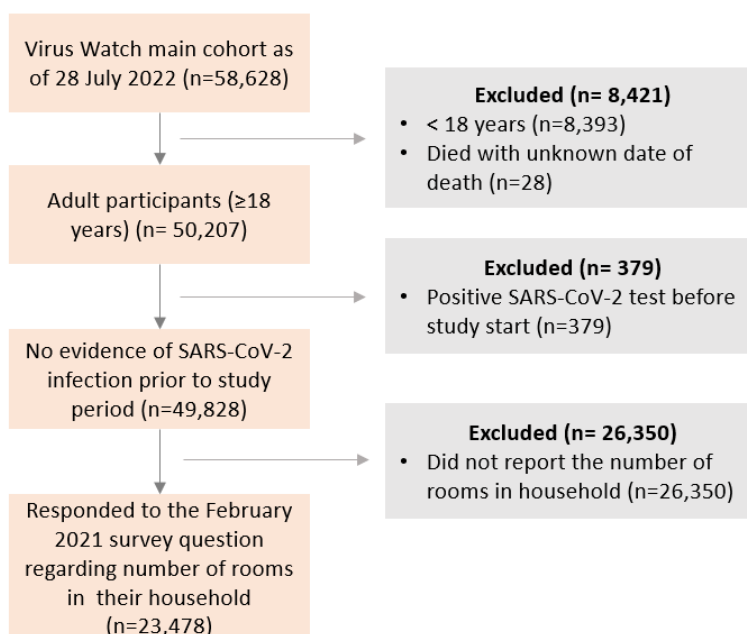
Virus Watch main cohort as of 28 July 2022 (n=58,628)

**Excluded (n= 8,421)**
- < 18 years (n=8,393)
- Died with unknown date of death (n=28)

Adult participants (≥18 years) (n= 50,207)

**Excluded (n= 379)**
- Positive SARS-CoV-2 test before study start (n=379)

No evidence of SARS-CoV-2 infection prior to study period (n=49,828)

**Excluded (n= 26,350)**
- Did not report the number of rooms in household (n=26,350)

Responded to the February 2021 survey question regarding number of rooms in their household (n=23,478)